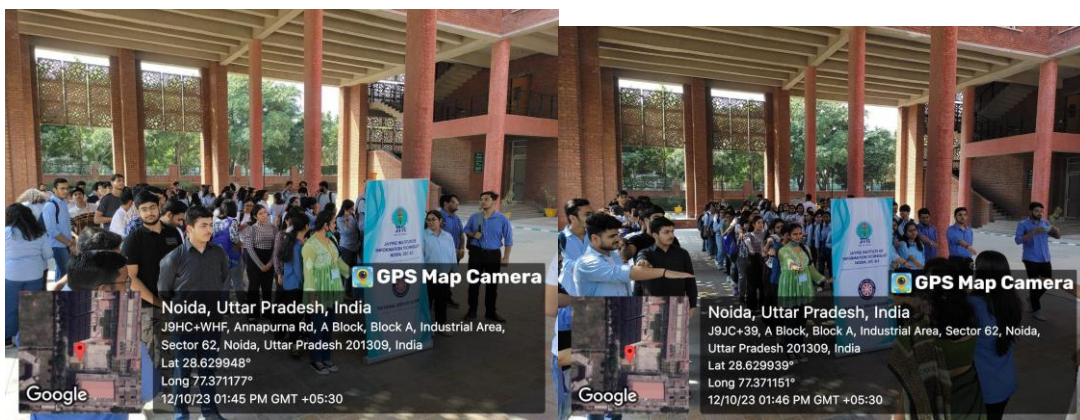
GPS Map Camera

Noida, Uttar Pradesh, India
J9HC+WHF, Annapurna Rd, A Block, Block A, Industrial Area, Sector 62, Noida, Uttar Pradesh 201309, India
Lat 28.629948°
Long 77.371177°
12/10/23 01:45 PM GMT +05:30

Google

GPS Map Camera

Noida, Uttar Pradesh, India
J9JC+39, A Block, Block A, Industrial Area, Sector 62, Noida, Uttar Pradesh 201309, India
Lat 28.629939°
Long 77.371151°
12/10/23 01:46 PM GMT +05:30

Google